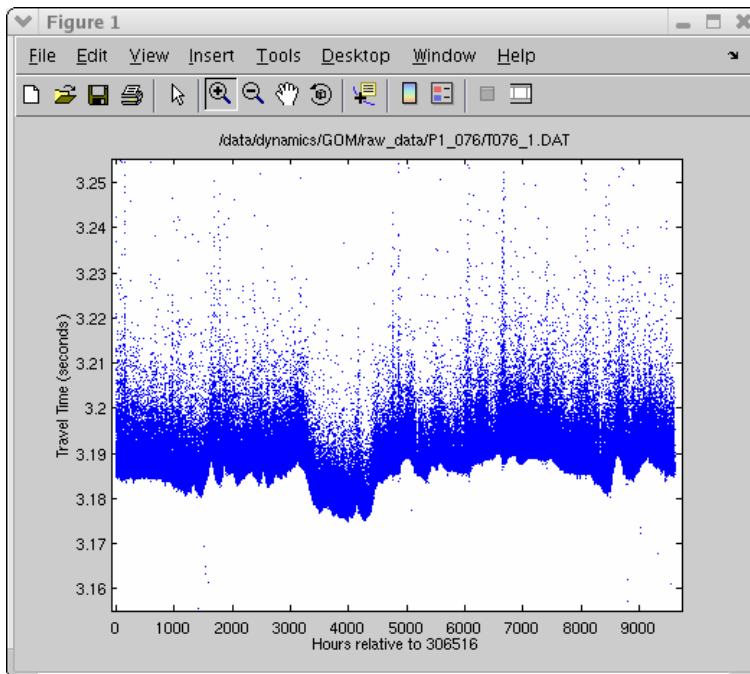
Figure 1

File Edit View Insert Tools Desktop Window Help

/data/dynamics/GOM/raw_data/P1_076/T076_1.DAT

Travel Time (seconds)

3.25
3.24
3.23
3.22
3.21
3.2
3.19
3.18
3.17
3.16

0 1000 2000 3000 4000 5000 6000 7000 8000 9000

Hours relative to 306516